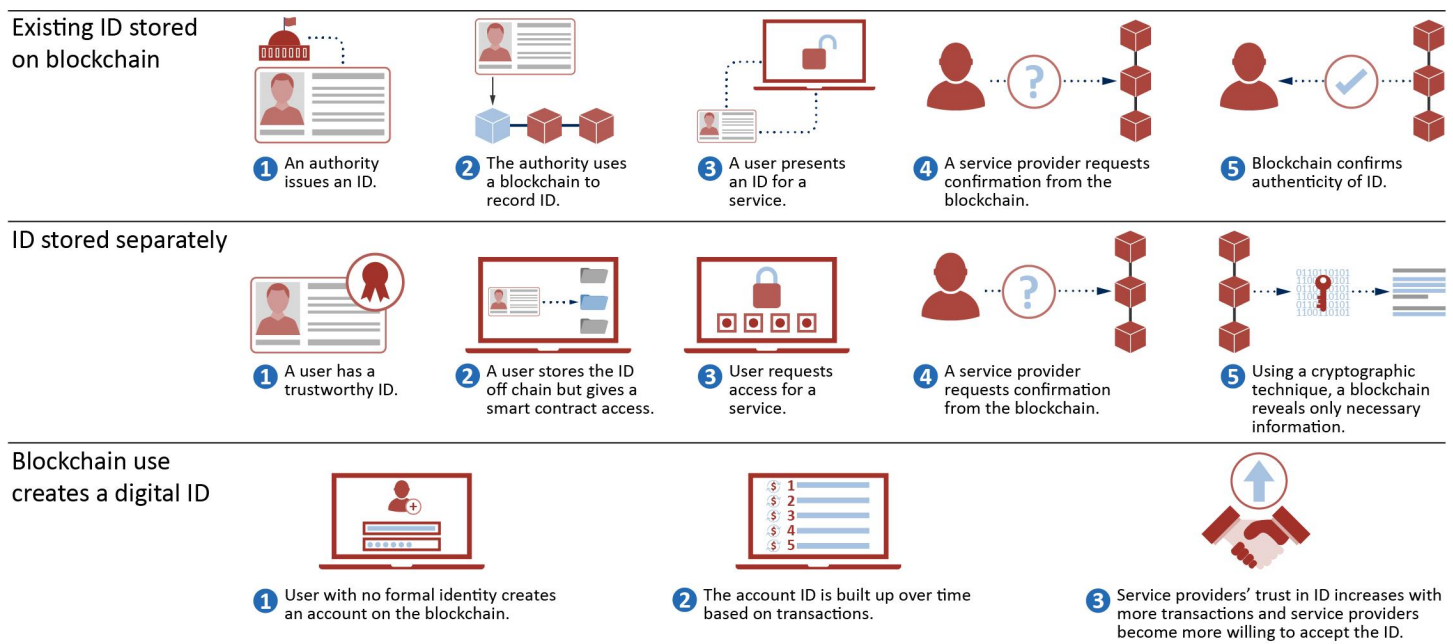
Existing ID stored on blockchain

1 An authority issues an ID.

2 The authority uses a blockchain to record ID.

3 A user presents an ID for a service.

4 A service provider requests confirmation from the blockchain.

5 Blockchain confirms authenticity of ID.

ID stored separately

1 A user has a trustworthy ID.

2 A user stores the ID off chain but gives a smart contract access.

3 User requests access for a service.

4 A service provider requests confirmation from the blockchain.

0110110101 1100110101 0110110101 1100110101 0110110101 1100110101

5 Using a cryptographic technique, a blockchain reveals only necessary information.

Blockchain use creates a digital ID

1 User with no formal identity creates an account on the blockchain.

$ 1
$ 2
$ 3
$ 4
$ 5

2 The account ID is built up over time based on transactions.

3 Service providers' trust in ID increases with more transactions and service providers become more willing to accept the ID.